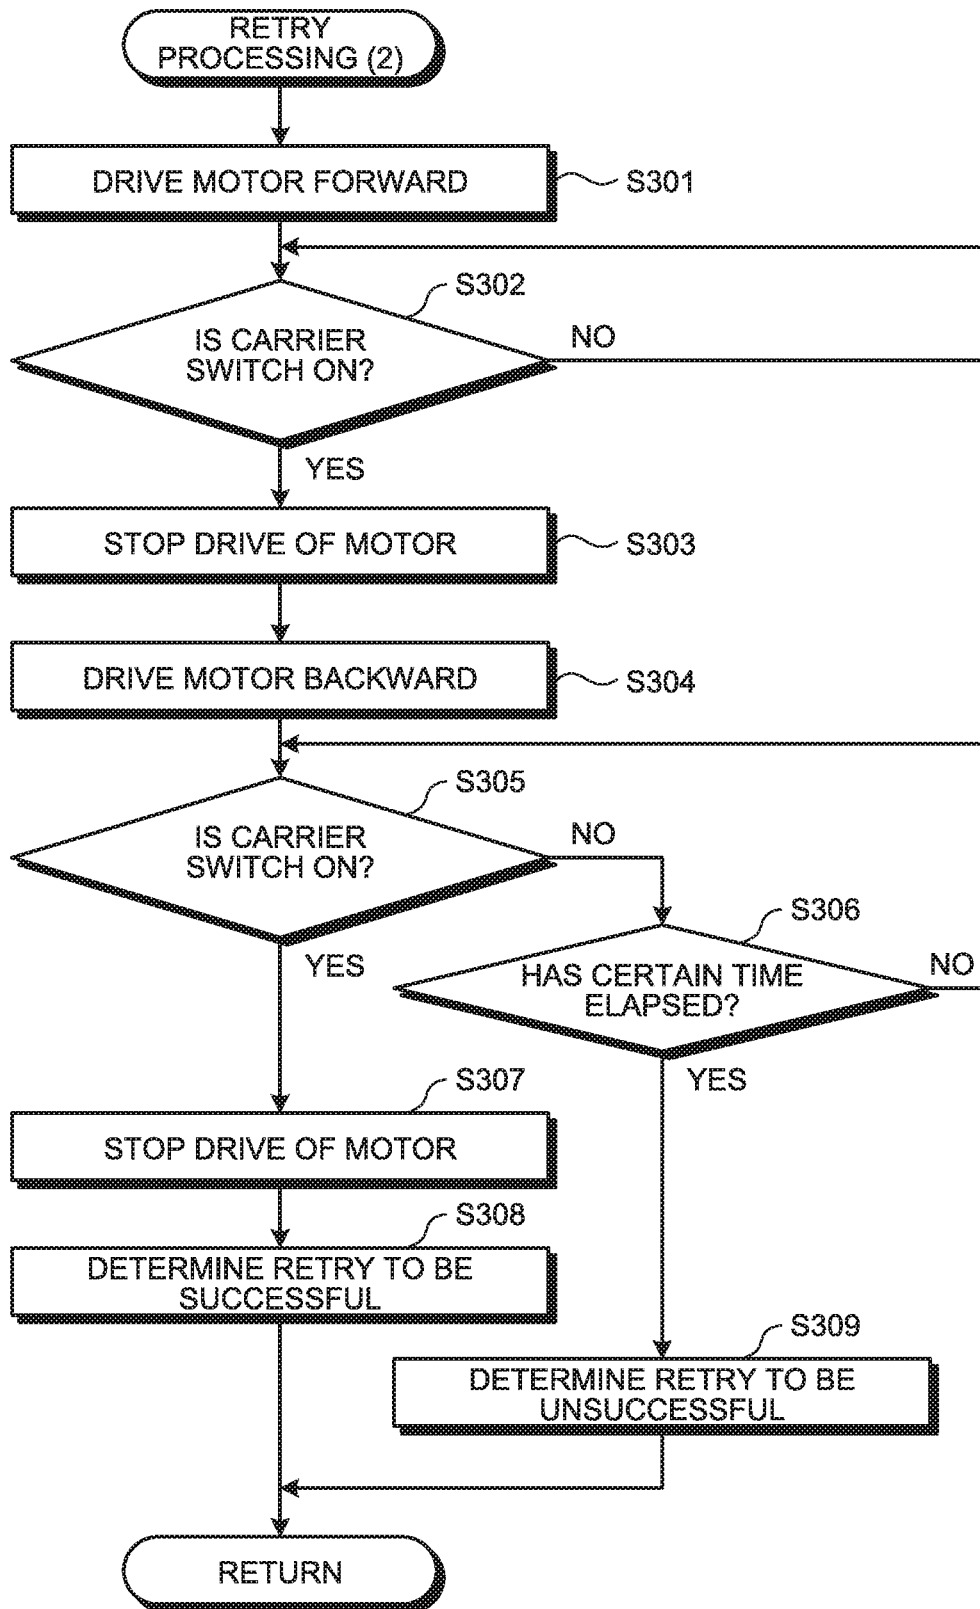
RETRY PROCESSING (2)

DRIVE MOTOR FORWARD

S301

S302

IS CARRIER SWITCH ON?

NO

YES

STOP DRIVE OF MOTOR

S303

DRIVE MOTOR BACKWARD

S304

S305

IS CARRIER SWITCH ON?

NO

S306

HAS CERTAIN TIME ELAPSED?

NO

YES

YES

S307

STOP DRIVE OF MOTOR

S308

DETERMINE RETRY TO BE SUCCESSFUL

S309

DETERMINE RETRY TO BE UNSUCCESSFUL

RETURN